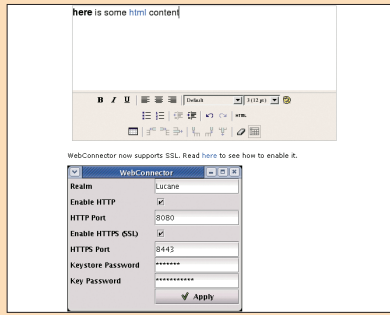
**here** is some html content

B I U Default 3 (12 pt) HTML

WebConnector now supports SSL. Read here to see how to enable it.

WebConnector

| | |
|---|---|
| Realm | Lucane |
| Enable HTTP | ☑ |
| HTTP Port | 8080 |
| Enable HTTPS (SSL) | ☑ |
| HTTPS Port | 8443 |
| Keystore Password | ****** |
| Key Password | ********** |

Apply